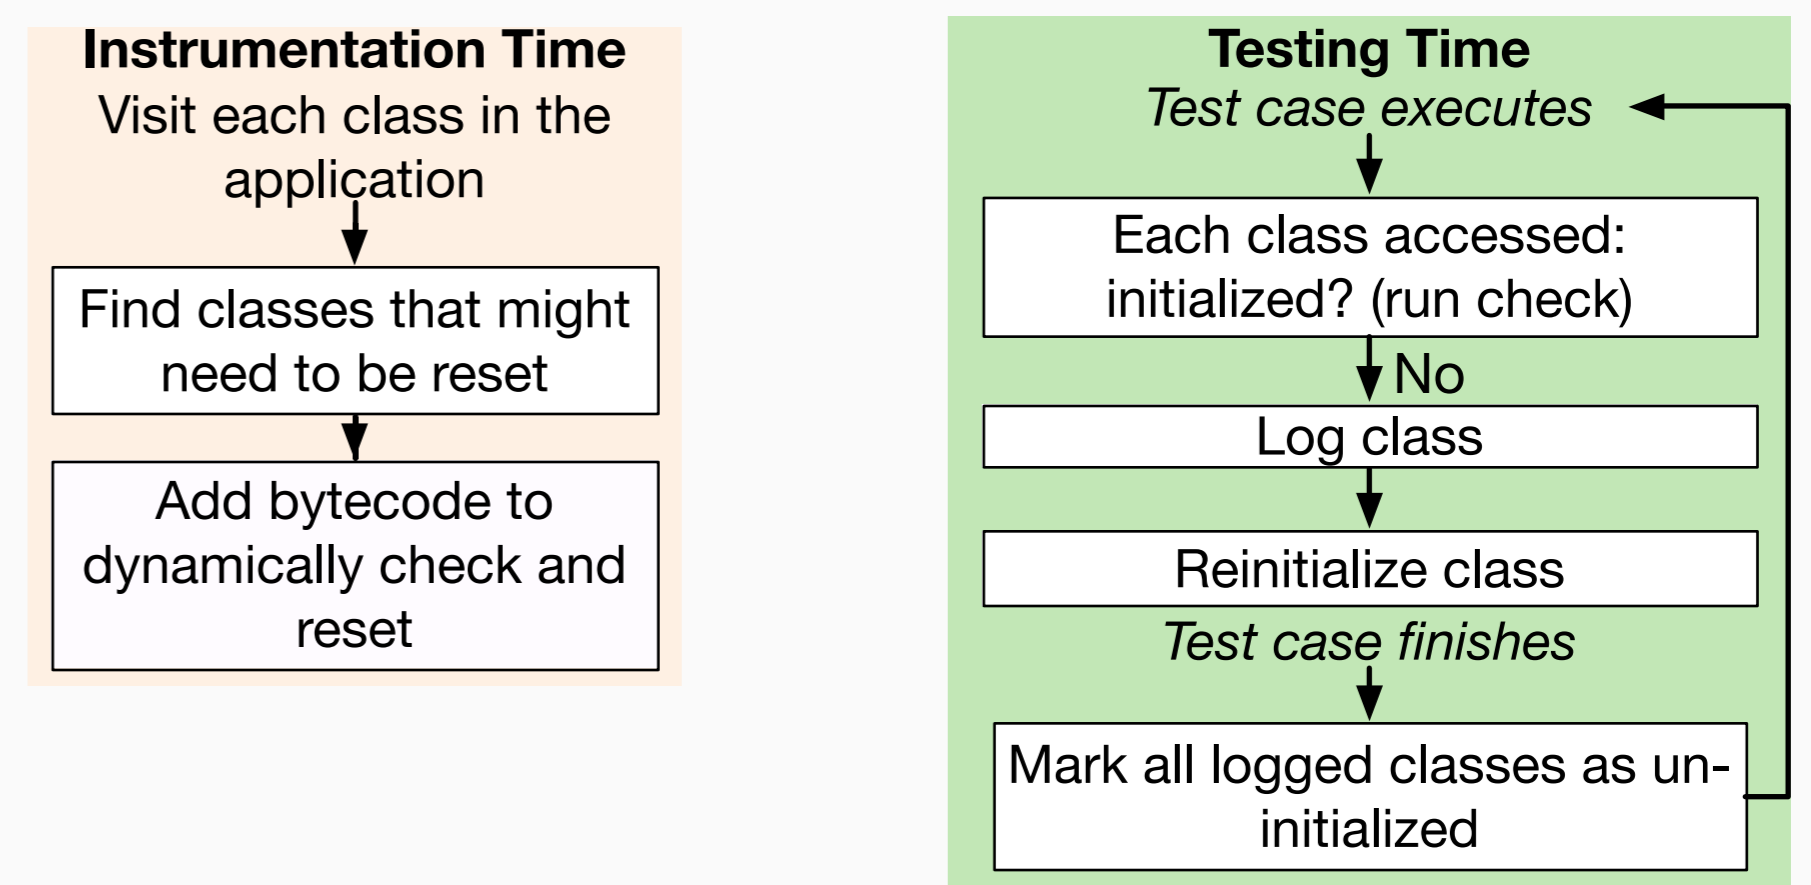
Instrumentation Time

Visit each class in the application

Find classes that might need to be reset

Add bytecode to dynamically check and reset

Testing Time

*Test case executes*

Each class accessed: initialized? (run check)

No

Log class

Reinitialize class

*Test case finishes*

Mark all logged classes as un-initialized